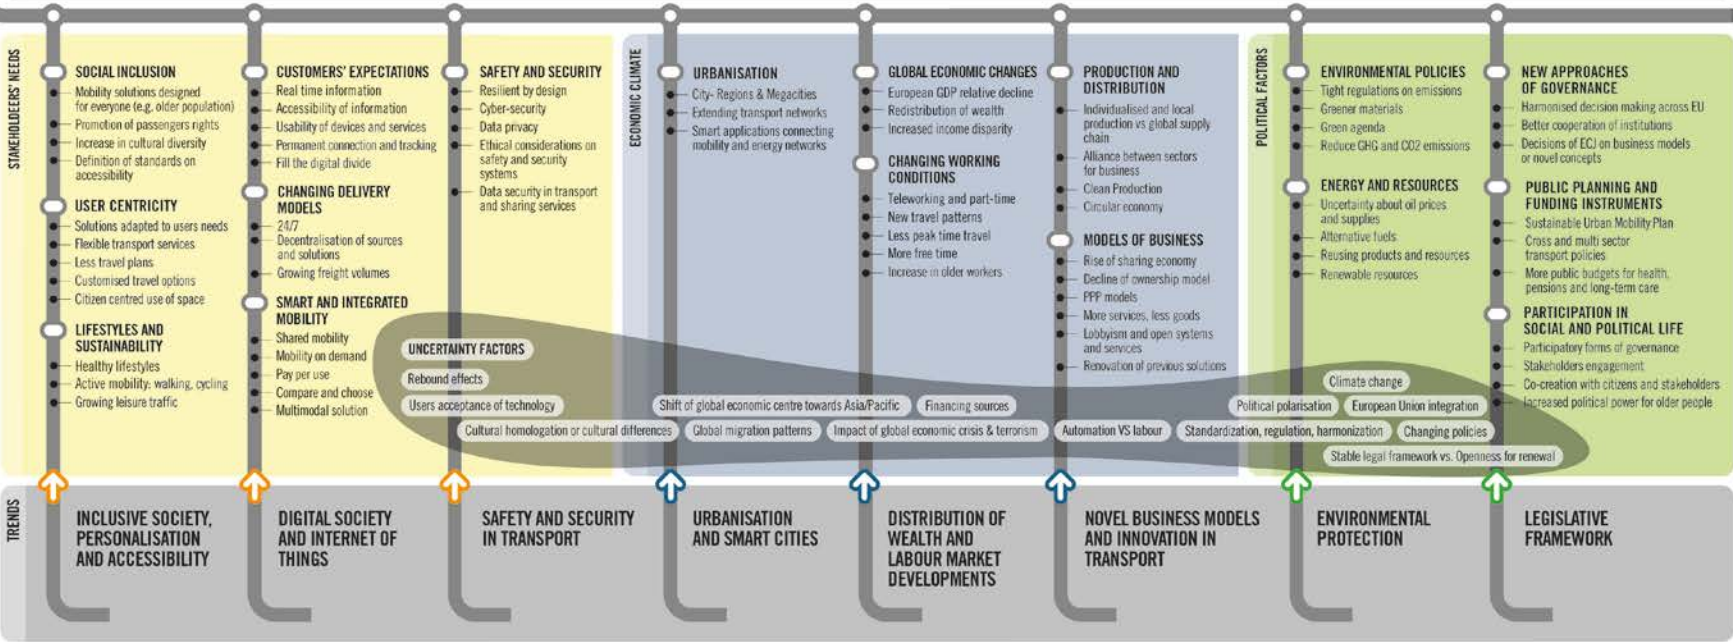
STAKEHOLDERS' NEEDS

SOCIAL INCLUSION
Mobility solutions designed for everyone (e.g. older population)
Promotion of passengers rights
Increase in cultural diversity
Definition of standards on accessibility

USER CENTRICITY
Solutions adapted to users needs
Flexible transport services
Less travel plans
Customised travel options
Citizen centred use of space

LIFESTYLES AND SUSTAINABILITY
Healthy lifestyles
Active mobility: walking, cycling
Growing leisure traffic

CUSTOMERS' EXPECTATIONS
Real time information
Accessibility of information
Usability of devices and services
Permanent connection and tracking
Fill the digital divide

CHANGING DELIVERY MODELS
24/7
Decentralisation of sources and solutions
Growing freight volumes

SMART AND INTEGRATED MOBILITY
Shared mobility
Mobility on demand
Pay per use
Compare and choose
Multimodal solution

SAFETY AND SECURITY
Resilient by design
Cyber-security
Data privacy
Ethical considerations on safety and security systems
Data security in transport and sharing services

ECONOMIC CLIMATE

URBANISATION
City- Regions & Megacities
Extending transport networks
Smart applications connecting mobility and energy networks

GLOBAL ECONOMIC CHANGES
European GDP relative decline
Redistribution of wealth
Increased income disparity

CHANGING WORKING CONDITIONS
Teleworking and part-time
New travel patterns
Less peak time travel
More free time
Increase in older workers

PRODUCTION AND DISTRIBUTION
Individualised and local production vs global supply chain
Alliance between sectors for business
Clean Production
Circular economy

MODELS OF BUSINESS
Rise of sharing economy
Decline of ownership model
PPP models
More services, less goods
Lobbyism and open systems and services
Renovation of previous solutions

POLITICAL FACTORS

ENVIRONMENTAL POLICIES
Tight regulations on emissions
Greener materials
Green agenda
Reduce GHG and CO2 emissions

ENERGY AND RESOURCES
Uncertainty about oil prices and supplies
Alternative fuels
Reusing products and resources
Renewable resources

NEW APPROACHES OF GOVERNANCE
Harmonised decision making across EU
Better cooperation of institutions
Decisions of ECJ on business models or novel concepts

PUBLIC PLANNING AND FUNDING INSTRUMENTS
Sustainable Urban Mobility Plan
Cross and multi sector transport policies
More public budgets for health, pensions and long-term care

PARTICIPATION IN SOCIAL AND POLITICAL LIFE
Participatory forms of governance
Stakeholders engagement
Co-creation with citizens and stakeholders
Increased political power for older people

UNCERTAINTY FACTORS
Rebound effects
Users acceptance of technology
Shift of global economic centre towards Asia/Pacific
Financing sources
Climate change
Political polarisation
European Union integration
Cultural homologation or cultural differences
Global migration patterns
Impact of global economic crisis & terrorism
Automation VS labour
Standardization, regulation, harmonization
Changing policies
Stable legal framework vs. Openness for renewal

TRENDS
INCLUSIVE SOCIETY, PERSONALISATION AND ACCESSIBILITY
DIGITAL SOCIETY AND INTERNET OF THINGS
SAFETY AND SECURITY IN TRANSPORT
URBANISATION AND SMART CITIES
DISTRIBUTION OF WEALTH AND LABOUR MARKET DEVELOPMENTS
NOVEL BUSINESS MODELS AND INNOVATION IN TRANSPORT
ENVIRONMENTAL PROTECTION
LEGISLATIVE FRAMEWORK